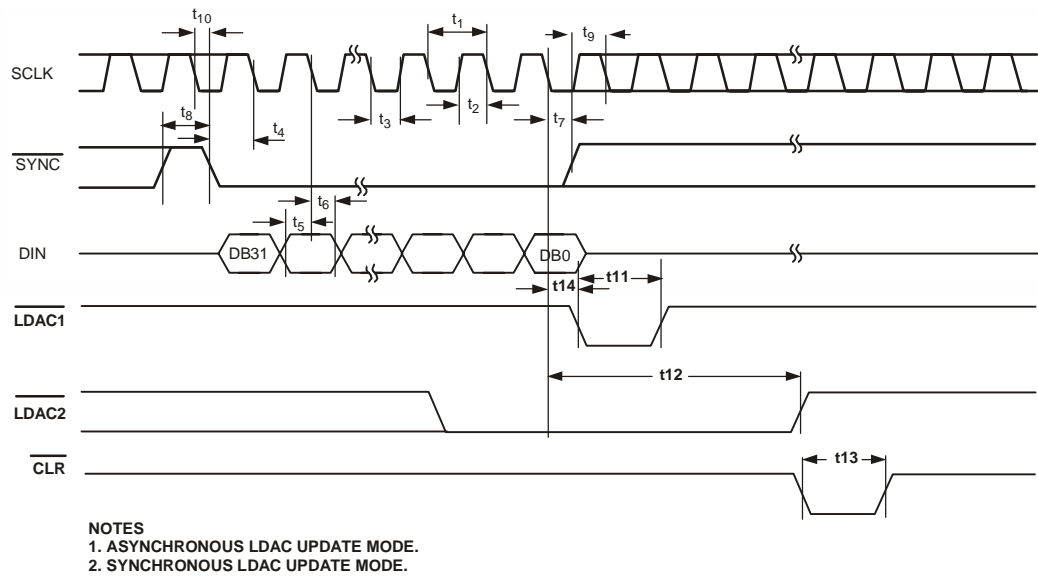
$t_{10}$

$t_1$

$t_9$

SCLK

$t_8$

$t_4$

$t_3$

$t_2$

$t_7$

$\overline{SYNC}$

$t_6$

$t_5$

DIN

DB31

DB0

t14

t11

$\overline{LDAC1}$

t12

$\overline{LDAC2}$

$\overline{CLR}$

t13

NOTES
1. ASYNCHRONOUS LDAC UPDATE MODE.
2. SYNCHRONOUS LDAC UPDATE MODE.